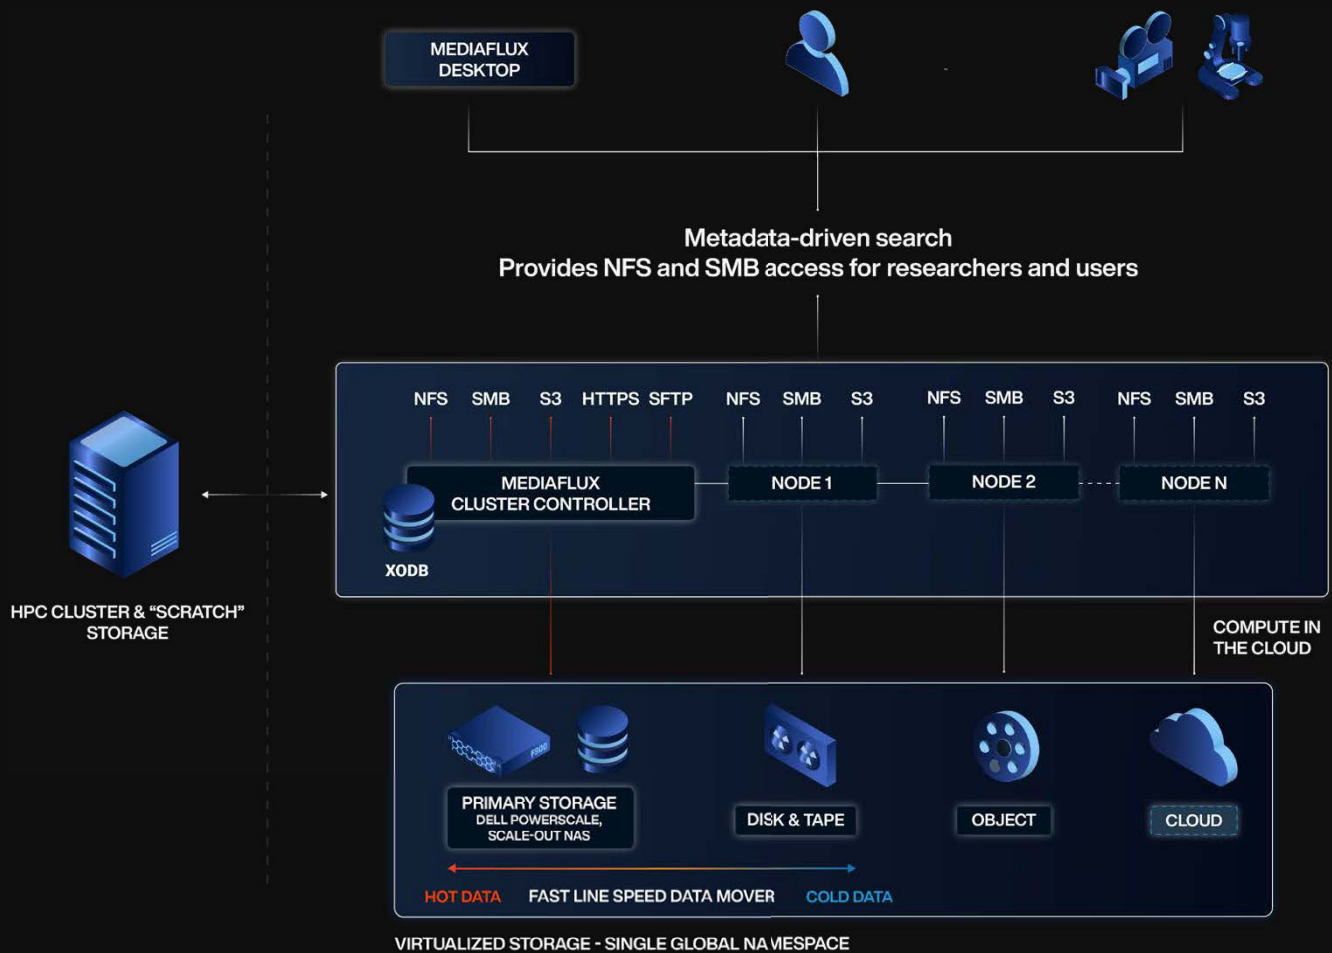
MEDIAFLUX DESKTOP

Metadata-driven search
Provides NFS and SMB access for researchers and users

NFS SMB S3 HTTPS SFTP NFS SMB S3 NFS SMB S3 NFS SMB S3

MEDIAFLUX CLUSTER CONTROLLER

NODE 1

NODE 2

NODE N

XODB

HPC CLUSTER & "SCRATCH" STORAGE

COMPUTE IN THE CLOUD

PRIMARY STORAGE
DELL POWERSCALE, SCALE-OUT NAS

DISK & TAPE

OBJECT

CLOUD

HOT DATA FAST LINE SPEED DATA MOVER COLD DATA

VIRTUALIZED STORAGE - SINGLE GLOBAL NAMESPACE